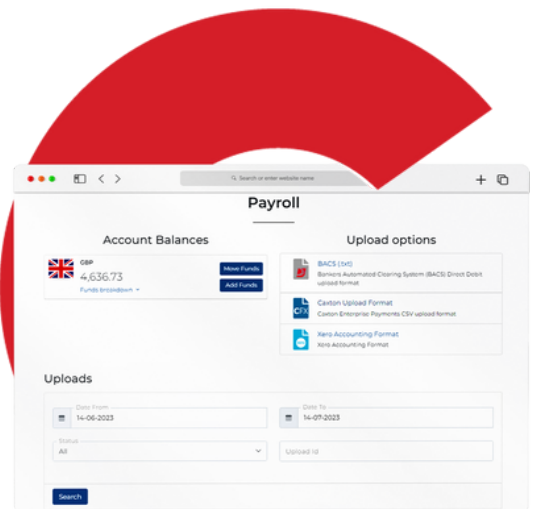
Search or enter website name

Payroll

Account Balances

GBP
4,636.73
Funds breakdown

Move Funds
Add Funds

Upload options

BACS (txt)
Bankers Automated Clearing System (BACS) Direct Debit upload format

CFX
Caxton Upload Format
Caxton Enterprise Payments CSV upload format

Xero Accounting Format
Xero Accounting Format

Uploads

Date From
14-06-2023

Date To
14-07-2023

Status
All

Upload Id

Search